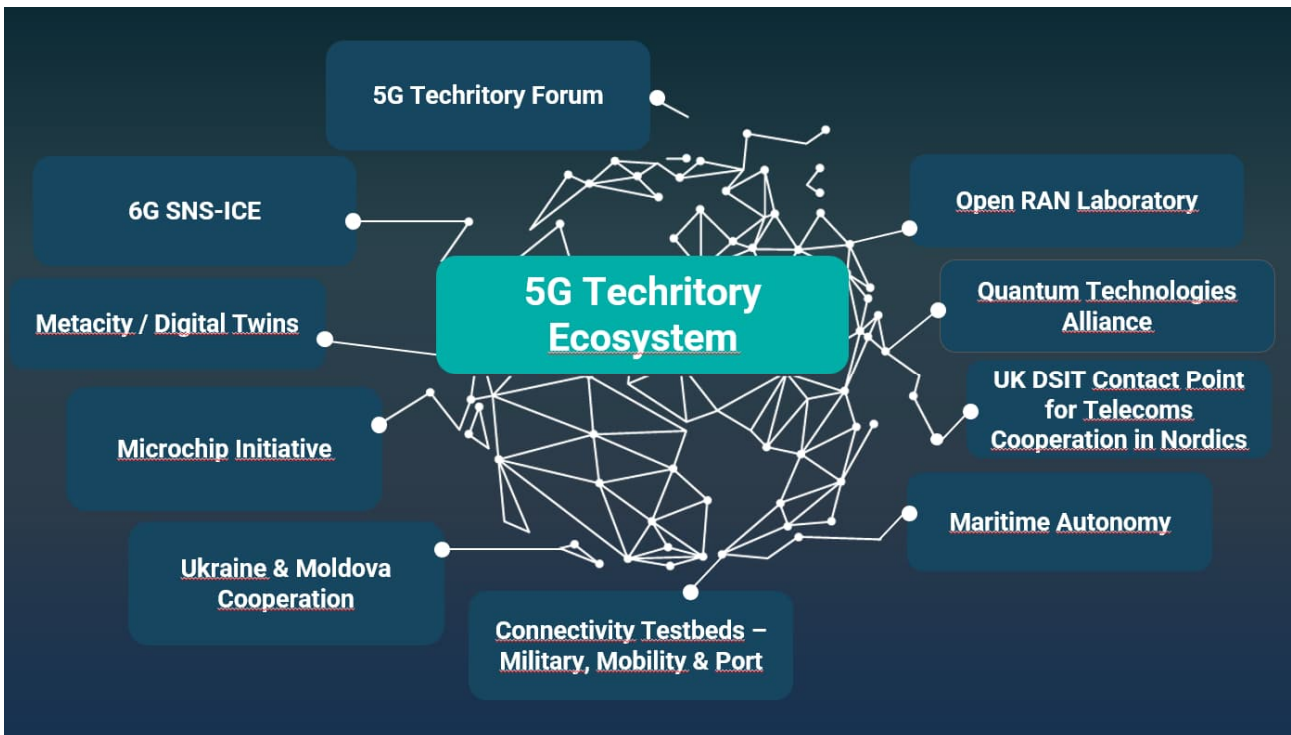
5G Techritory Forum

6G SNS-ICE

Open RAN Laboratory

5G Techritory Ecosystem

Metacity / Digital Twins

Quantum Technologies Alliance

UK DSIT Contact Point for Telecoms Cooperation in Nordics

Microchip Initiative

Maritime Autonomy

Ukraine & Moldova Cooperation

Connectivity Testbeds – Military, Mobility & Port